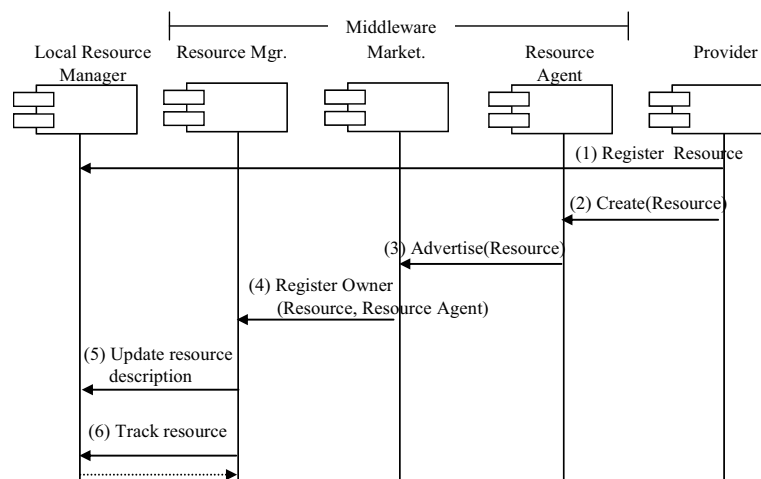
Middleware

Local Resource Manager

Resource Mgr.

Market.

Resource Agent

Provider

(1) Register Resource

(2) Create(Resource)

(3) Advertise(Resource)

(4) Register Owner (Resource, Resource Agent)

(5) Update resource description

(6) Track resource